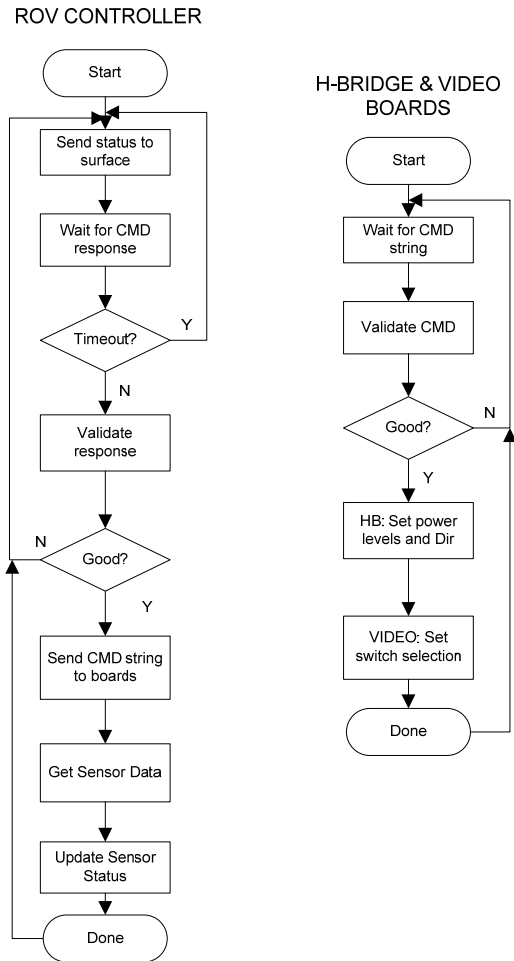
ROV CONTROLLER

Start

Send status to surface

Wait for CMD response

Timeout?

Y

N

Validate response

Good?

N

Y

Send CMD string to boards

Get Sensor Data

Update Sensor Status

Done

H-BRIDGE & VIDEO BOARDS

Start

Wait for CMD string

Validate CMD

Good?

N

Y

HB: Set power levels and Dir

VIDEO: Set switch selection

Done